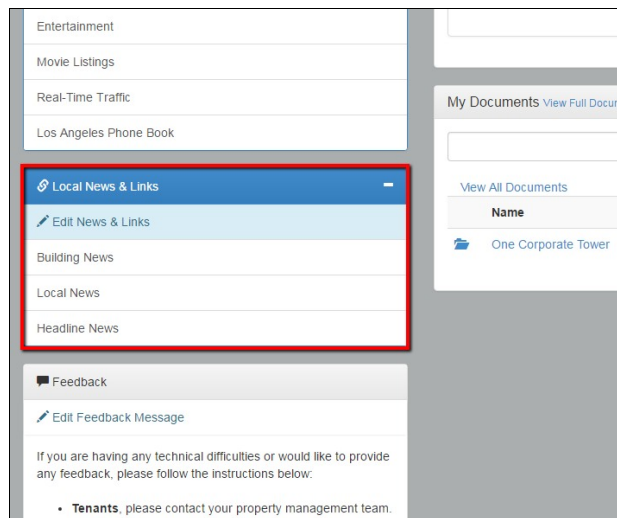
Entertainment

Movie Listings

Real-Time Traffic

Los Angeles Phone Book

Local News & Links

−

Edit News & Links

Building News

Local News

Headline News

Feedback

Edit Feedback Message

If you are having any technical difficulties or would like to provide any feedback, please follow the instructions below:

• **Tenants**, please contact your property management team.

My Documents View Full Docu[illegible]

View All Documents

Name

One Corporate Tower